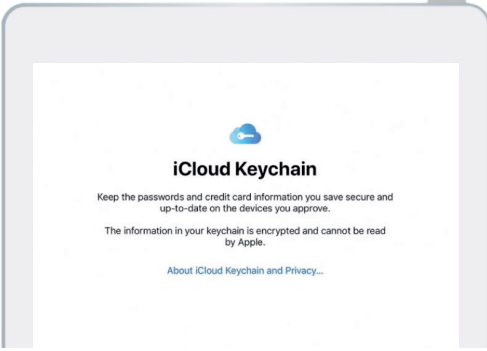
iCloud Keychain

Keep the passwords and credit card information you save secure and up-to-date on the devices you approve.

The information in your keychain is encrypted and cannot be read by Apple.

About iCloud Keychain and Privacy...